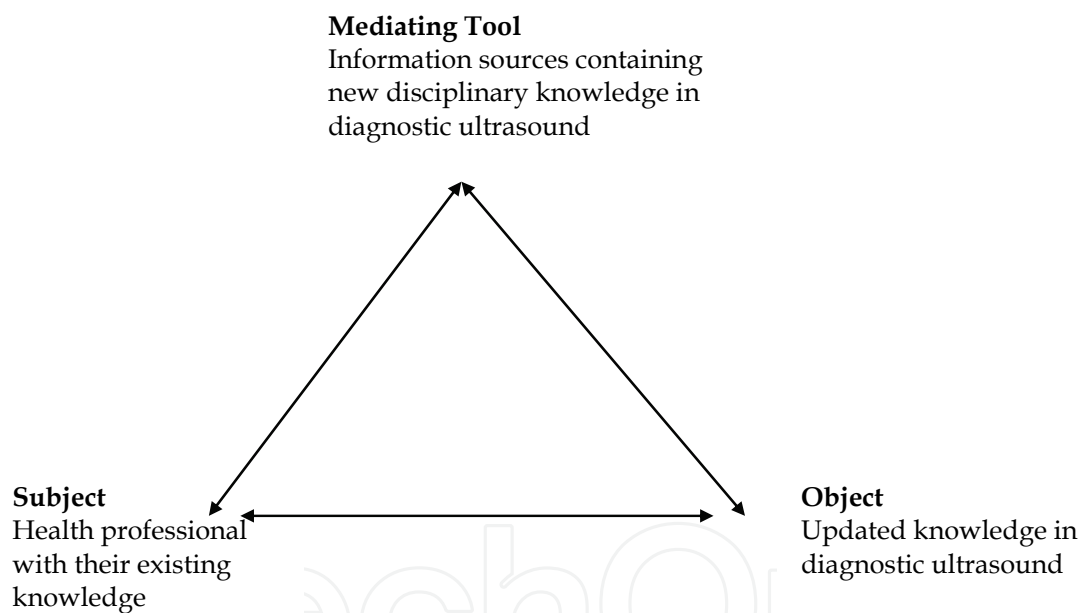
**Mediating Tool**
Information sources containing new disciplinary knowledge in diagnostic ultrasound

**Subject**
Health professional with their existing knowledge

**Object**
Updated knowledge in diagnostic ultrasound